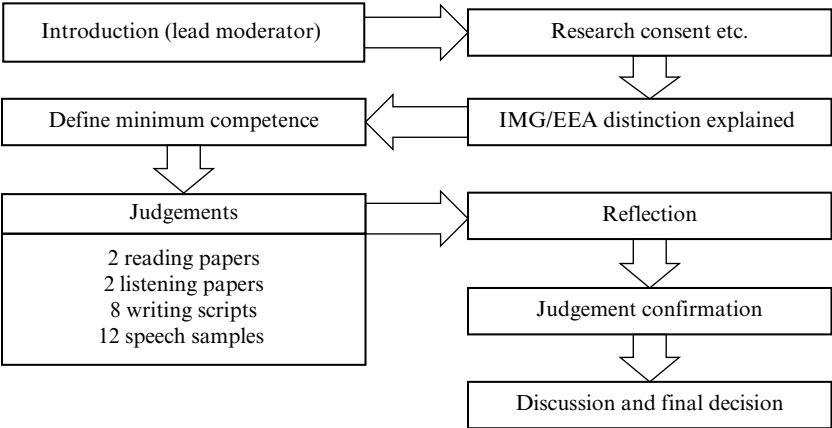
Introduction (lead moderator)

Research consent etc.

IMG/EEA distinction explained

Define minimum competence

Judgements

2 reading papers
2 listening papers
8 writing scripts
12 speech samples

Reflection

Judgement confirmation

Discussion and final decision